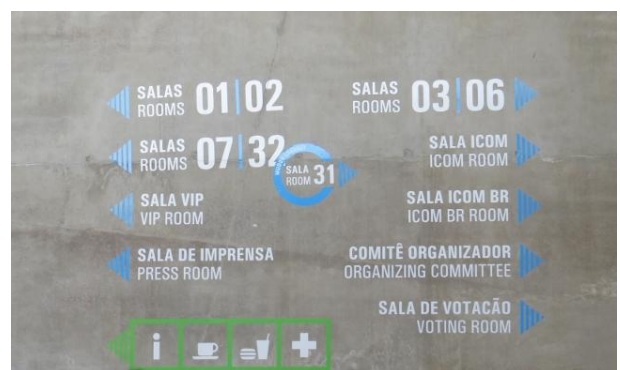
SALAS ROOMS 01|02

SALAS ROOMS 03|06

SALAS ROOMS 07|32

SALA ROOM 31

SALA ICOM
ICOM ROOM

SALA VIP
VIP ROOM

SALA ICOM BR
ICOM BR ROOM

SALA DE IMPRENSA
PRESS ROOM

COMITÊ ORGANIZADOR
ORGANIZING COMMITTEE

SALA DE VOTACÃO
VOTING ROOM

i